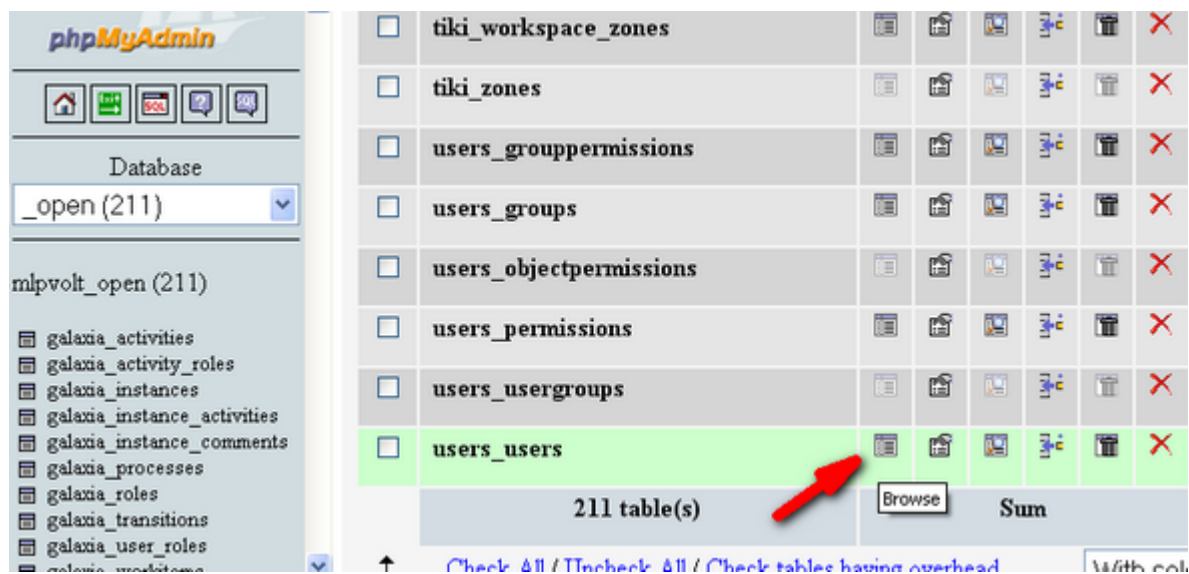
phpMyAdmin

Database
_open (211)

mlpvolt_open (211)

galaxia_activities
galaxia_activity_roles
galaxia_instances
galaxia_instance_activities
galaxia_instance_comments
galaxia_processes
galaxia_roles
galaxia_transitions
galaxia_user_roles
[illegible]

tiki_workspace_zones
tiki_zones
users_grouppermissions
users_groups
users_objectpermissions
users_permissions
users_usergroups
users_users

| 211 table(s) | Sum |

Browse

Check All / Uncheck All / Check tables having overhead

With sel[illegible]